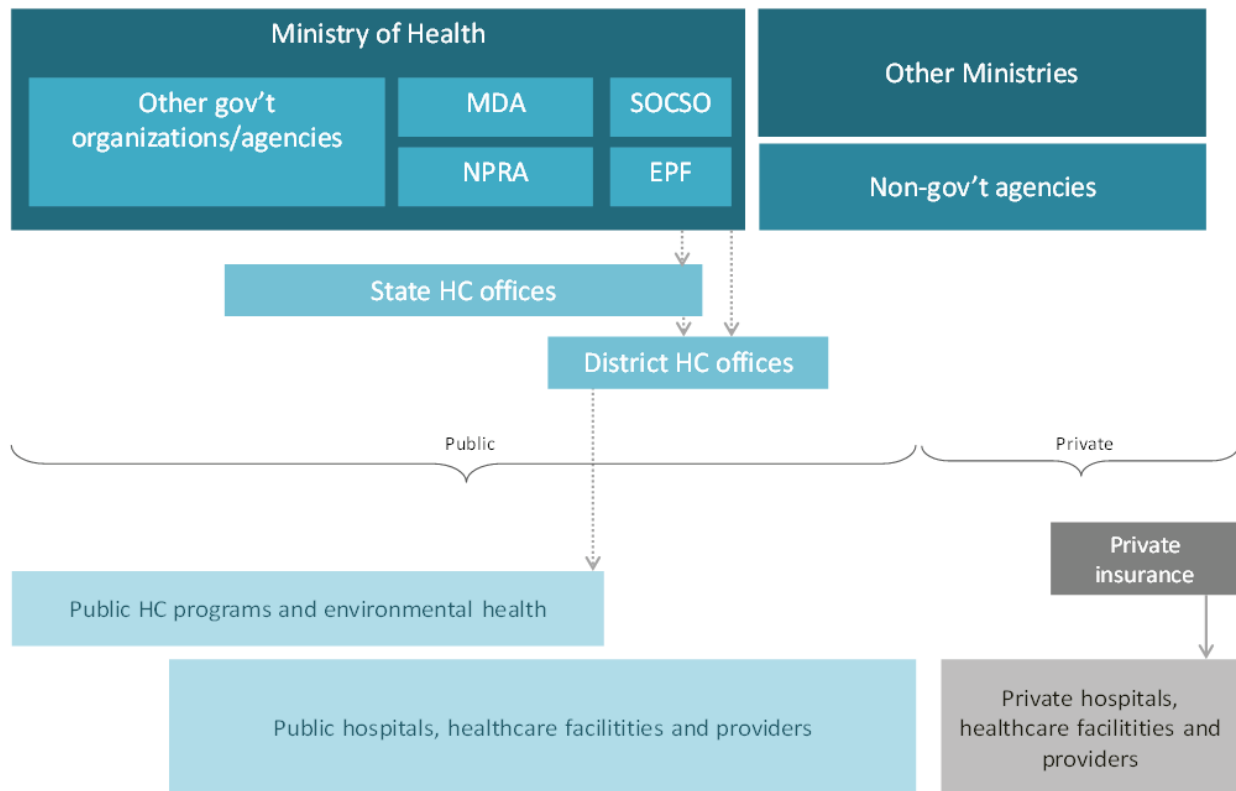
Ministry of Health

Other gov't organizations/agencies

MDA

SOCSO

NPRA

EPF

Other Ministries

Non-gov't agencies

State HC offices

District HC offices

Public

Private

Private insurance

Public HC programs and environmental health

Public hospitals, healthcare facilitities and providers

Private hospitals, healthcare facilitities and providers